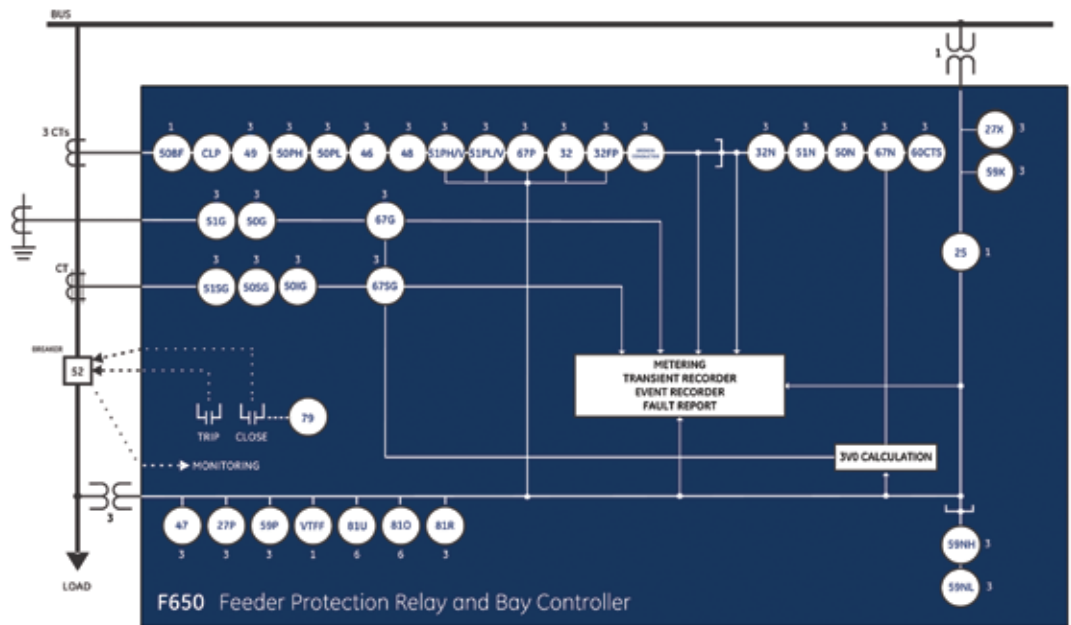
BUS

1

3 CTs

1 50BF
CLP
3 49
3 50PH
3 50PL
3 46
3 48
3 51PH/V
3 51PL/V
3 67P
3 32
3 32FP
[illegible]

3 32N
3 51N
3 50N
3 67N
3 60CTS

27X 3
59X 3

3 51G
3 50G
3 67G

CT

3 51SG
3 50SG
3 50IG
3 67SG

25 1

BREAKER
52

TRIP
CLOSE
79

METERING
TRANSIENT RECORDER
EVENT RECORDER
FAULT REPORT

3V0 CALCULATION

MONITORING

3

47 3
27P 3
59P 3
VTFF 1
81U 6
81O 6
81R 3

59NH 3
59NL 3

LOAD

F650 Feeder Protection Relay and Bay Controller